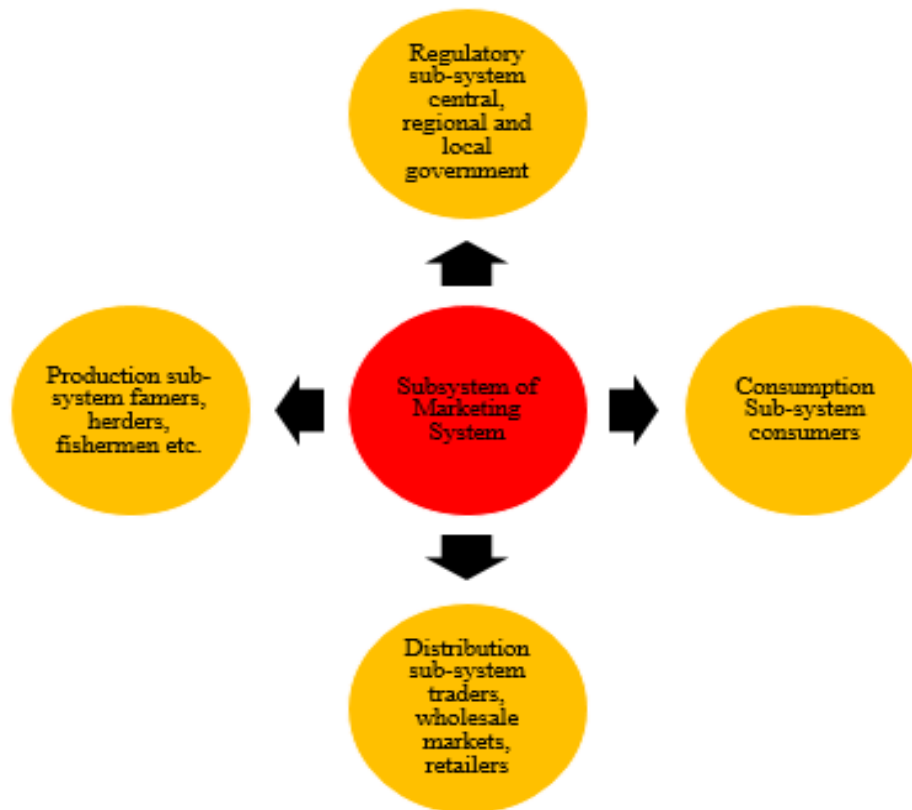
Regulatory sub-system central, regional and local government

Production sub-system famers, herders, fishermen etc.

Subsystem of Marketing System

Consumption Sub-system consumers

Distribution sub-system traders, wholesale markets, retailers